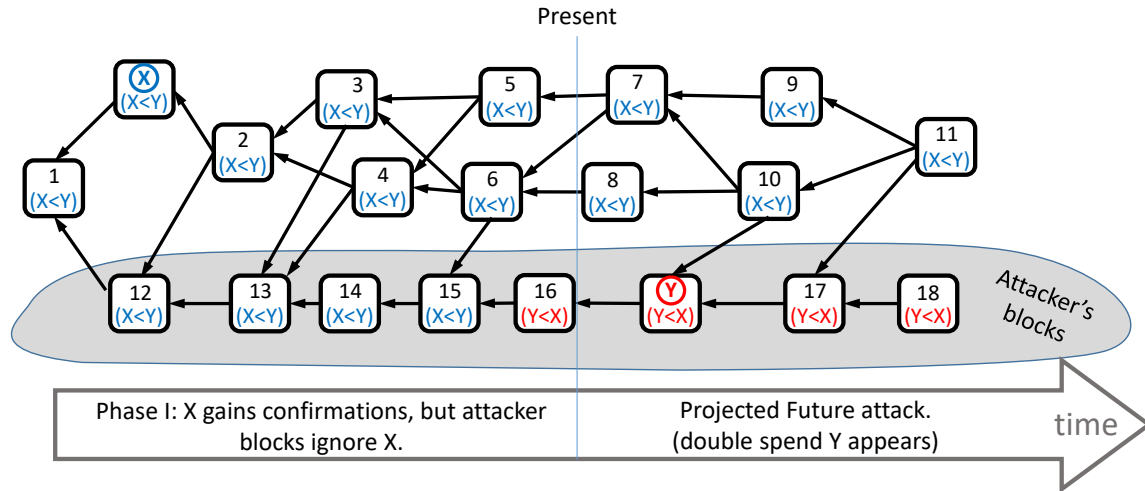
Present

X
(X<Y)

1
(X<Y)

2
(X<Y)

3
(X<Y)

4
(X<Y)

5
(X<Y)

6
(X<Y)

7
(X<Y)

8
(X<Y)

9
(X<Y)

10
(X<Y)

11
(X<Y)

12
(X<Y)

13
(X<Y)

14
(X<Y)

15
(X<Y)

16
(Y<X)

Y
(Y<X)

17
(Y<X)

18
(Y<X)

Attacker's blocks

Phase I: X gains confirmations, but attacker blocks ignore X.

Projected Future attack. (double spend Y appears)

time